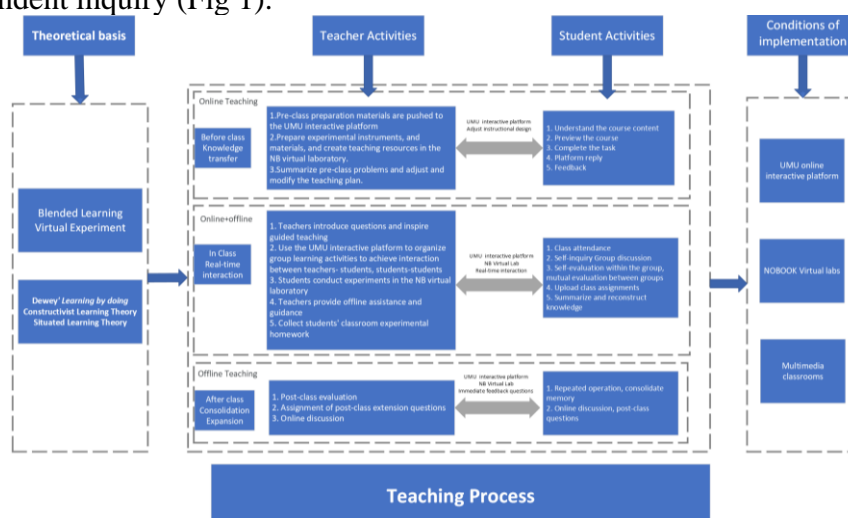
ndent inquiry (Fig 1).

Theoretical basis

Teacher Activities

Student Activities

Conditions of implementation

Online Teaching

Before class Knowledge transfer

1.Pre-class preparation materials are pushed to the UMU interactive platform
2.Prepare experimental instruments, and materials, and create teaching resources in the NB virtual laboratory.
3.Summarize pre-class problems and adjust and modify the teaching plan.

UMU interactive platform
Adjust instructional design

1. Understand the course content
2. Preview the course
3. Complete the task
4. Platform reply
5. Feedback

Blended Learning
Virtual Experiment

Dewey' Learning by doing
Constructivist Learning Theory
Situated Learning Theory

Online+offline

In Class Real-time interaction

1. Teachers introduce questions and inspire guided teaching
2. Use the UMU interactive platform to organize group learning activities to achieve interaction between teachers- students, students-students
3. Students conduct experiments in the NB virtual laboratory
4. Teachers provide offline assistance and guidance
5. Collect students' classroom experimental homework

UMU interactive platform
NB Virtual Lab
Real-time interaction

1. Class attendance
2. Self-inquiry Group discussion
3. Self-evaluation within the group, mutual evaluation between groups
4. Upload class assignments
5. Summarize and reconstruct knowledge

UMU online interactive platform

NOBOOK Virtual labs

Multimedia classrooms

Offline Teaching

After class Consolidation Expansion

1. Post-class evaluation
2. Assignment of post-class extension questions
3. Online discussion

UMU interactive platform
NB Virtual Lab
Immediate feedback questions

1. Repeated operation, consolidate memory
2. Online discussion, post-class questions

Teaching Process